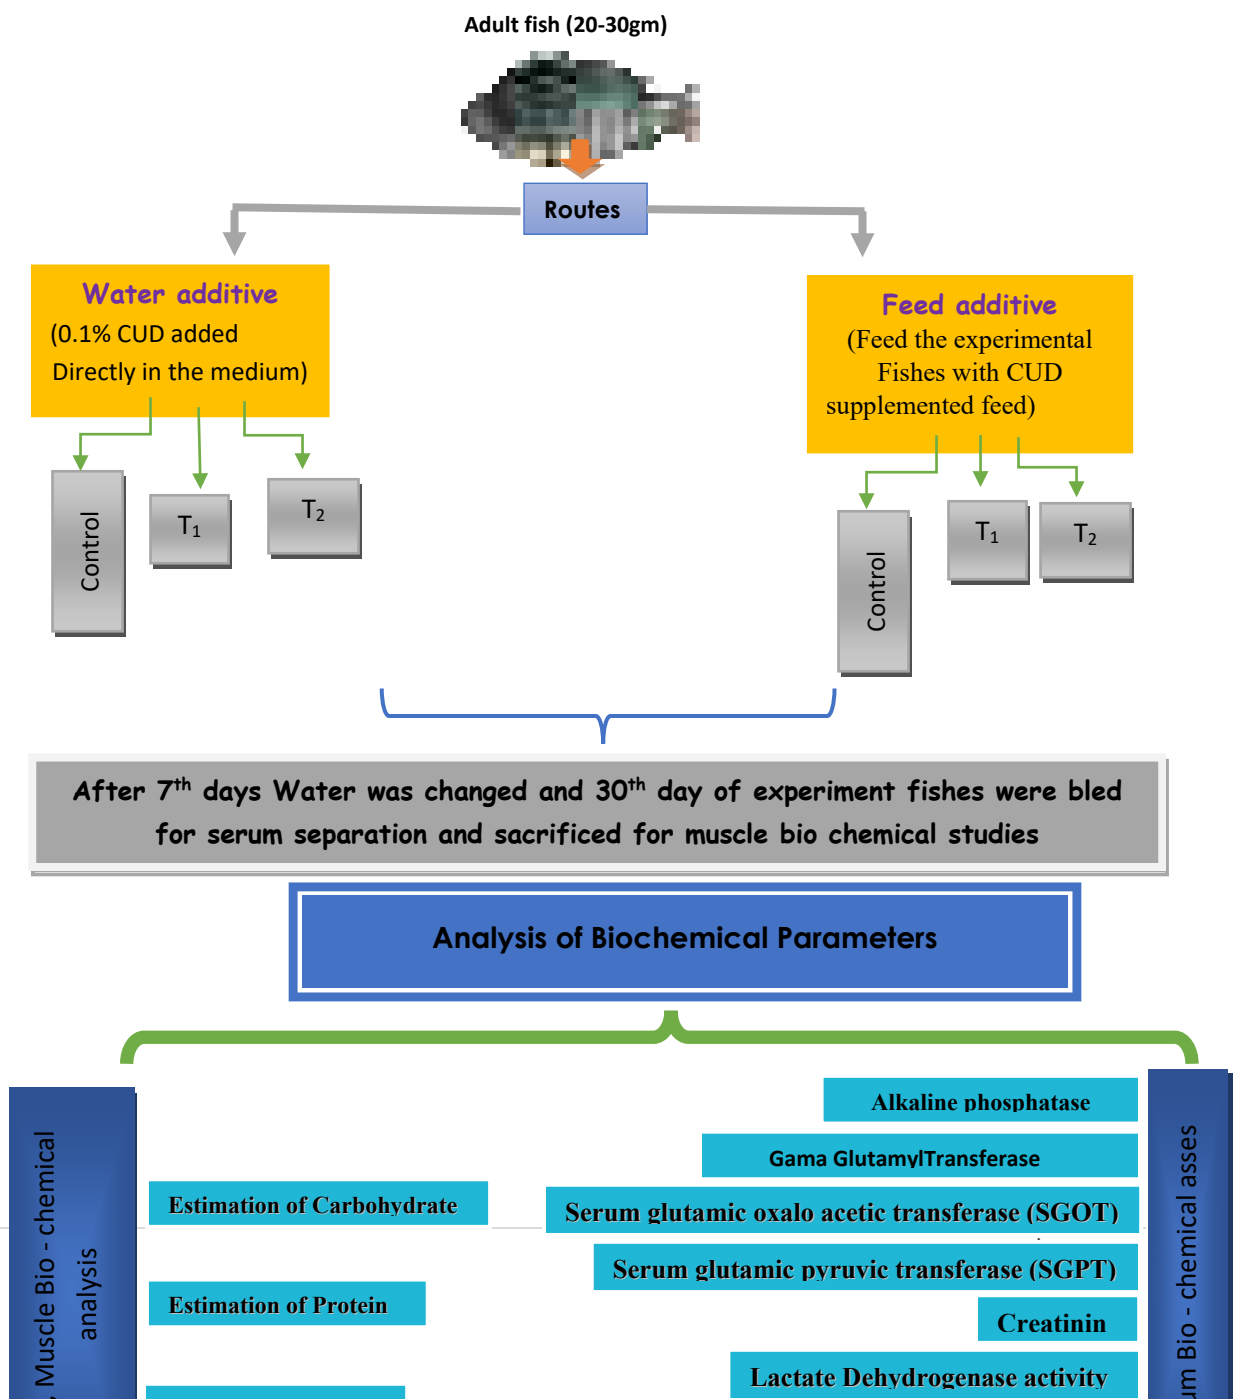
Adult fish (20-30gm)

Routes

Water additive
(0.1% CUD added Directly in the medium)

Control

$T_1$

$T_2$

Feed additive
(Feed the experimental Fishes with CUD supplemented feed)

Control

$T_1$

$T_2$

After $7^{th}$ days Water was changed and $30^{th}$ day of experiment fishes were bled for serum separation and sacrificed for muscle bio chemical studies

Analysis of Biochemical Parameters

, Muscle Bio - chemical analysis

Estimation of Carbohydrate

Estimation of Protein

Alkaline phosphatase

Gama GlutamylTransferase

Serum glutamic oxalo acetic transferase (SGOT)

Serum glutamic pyruvic transferase (SGPT)

Creatinin

Lactate Dehydrogenase activity

um Bio - chemical asses